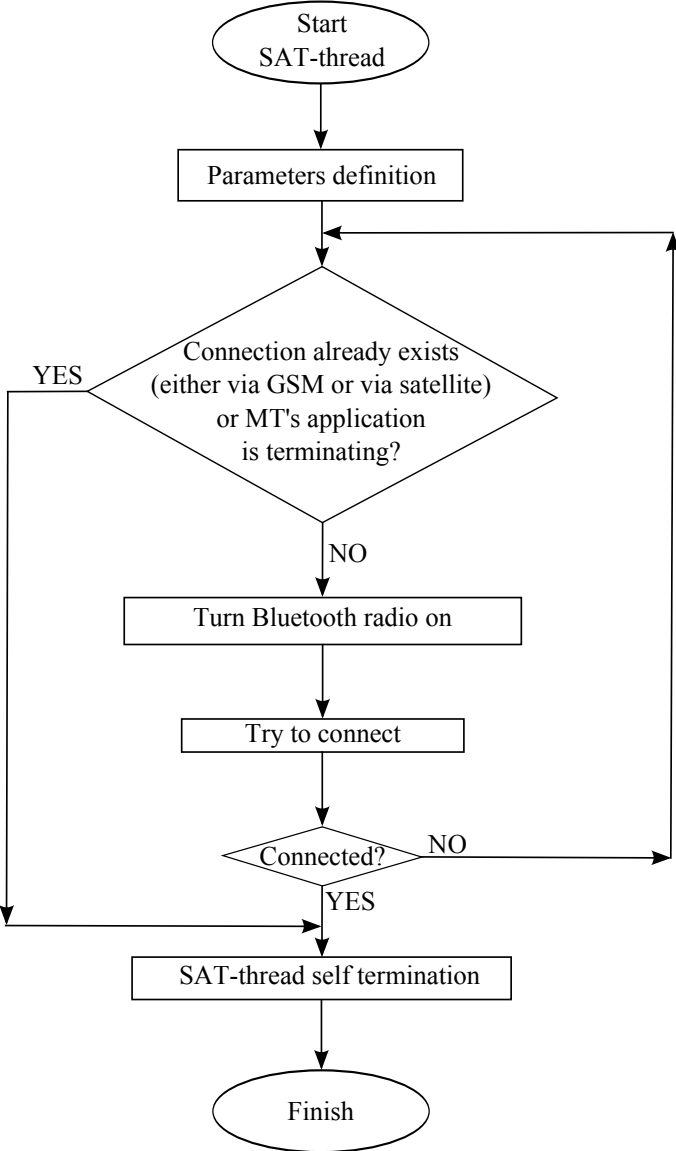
Start
SAT-thread

Parameters definition

Connection already exists (either via GSM or via satellite) or MT's application is terminating?

YES

NO

Turn Bluetooth radio on

Try to connect

Connected?

NO

YES

SAT-thread self termination

Finish